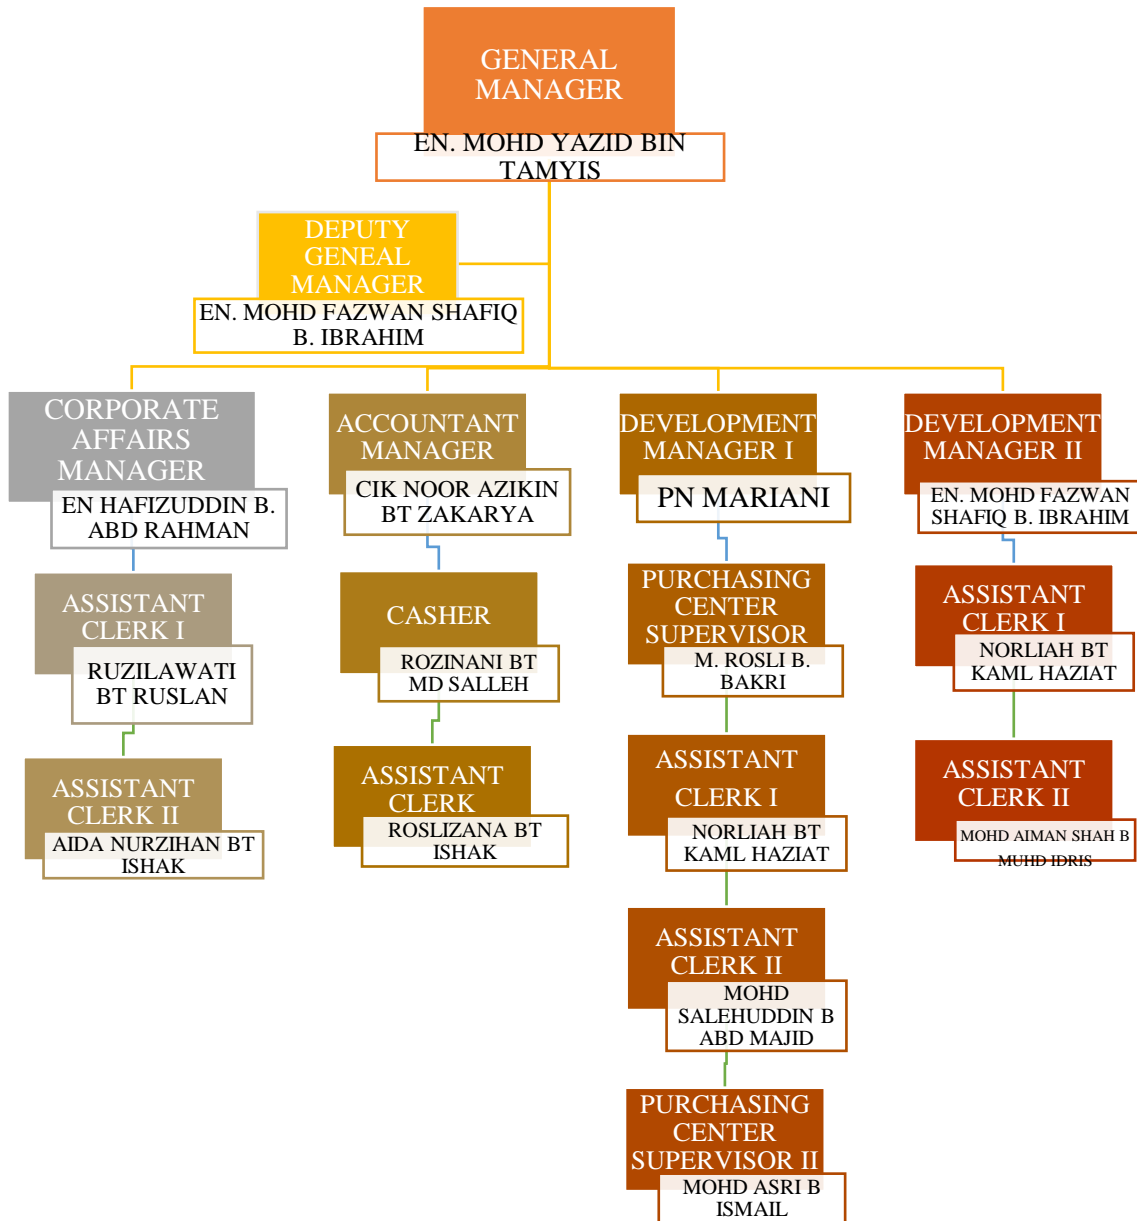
GENERAL MANAGER
EN. MOHD YAZID BIN TAMYIS

DEPUTY GENEAL MANAGER
EN. MOHD FAZWAN SHAFIQ B. IBRAHIM

CORPORATE AFFAIRS MANAGER
EN HAFIZUDDIN B. ABD RAHMAN

ASSISTANT CLERK I
RUZILAWATI BT RUSLAN

ASSISTANT CLERK II
AIDA NURZIHAN BT ISHAK

ACCOUNTANT MANAGER
CIK NOOR AZIKIN BT ZAKARYA

CASHER
ROZINANI BT MD SALLEH

ASSISTANT CLERK
ROSLIZANA BT ISHAK

DEVELOPMENT MANAGER I
PN MARIANI

PURCHASING CENTER SUPERVISOR
M. ROSLI B. BAKRI

ASSISTANT CLERK I
NORLIAH BT KAML HAZIAT

ASSISTANT CLERK II
MOHD SALEHUDDIN B ABD MAJID

PURCHASING CENTER SUPERVISOR II
MOHD ASRI B ISMAIL

DEVELOPMENT MANAGER II
EN. MOHD FAZWAN SHAFIQ B. IBRAHIM

ASSISTANT CLERK I
NORLIAH BT KAML HAZIAT

ASSISTANT CLERK II
MOHD AIMAN SHAH B MUHD IDRIS